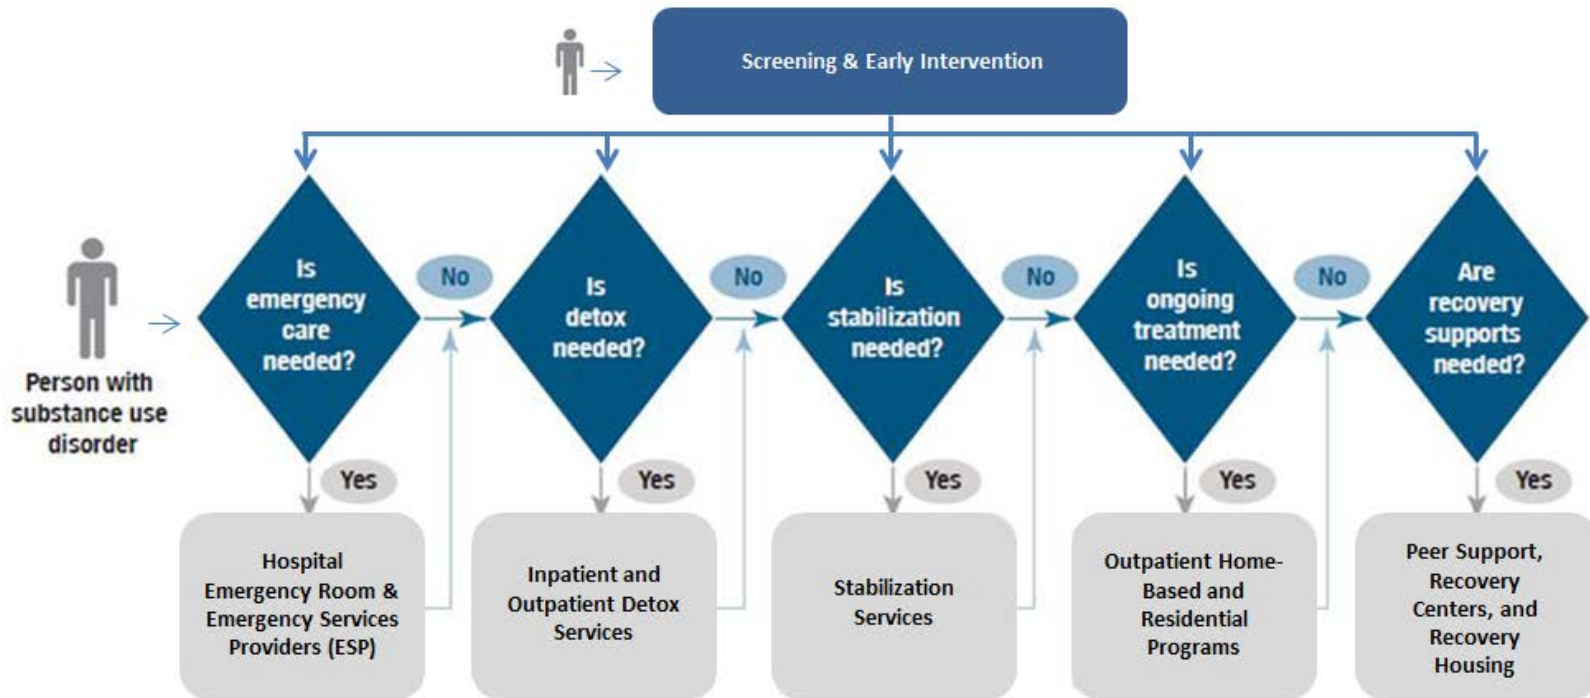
Screening & Early Intervention

Person with substance use disorder

Is emergency care needed?

No

Is detox needed?

No

Is stabilization needed?

No

Is ongoing treatment needed?

No

Are recovery supports needed?

Yes

Hospital Emergency Room & Emergency Services Providers (ESP)

Yes

Inpatient and Outpatient Detox Services

Yes

Stabilization Services

Yes

Outpatient Home-Based and Residential Programs

Yes

Peer Support, Recovery Centers, and Recovery Housing